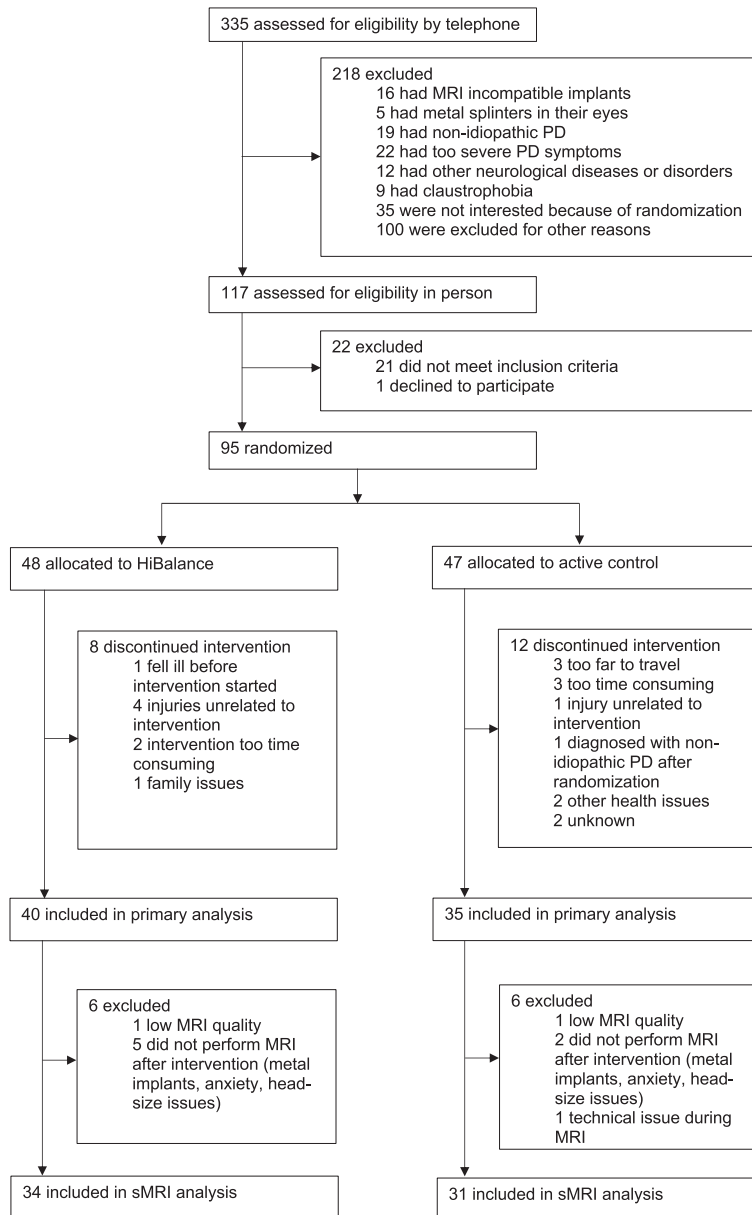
335 assessed for eligibility by telephone

218 excluded
16 had MRI incompatible implants
5 had metal splinters in their eyes
19 had non-idiopathic PD
22 had too severe PD symptoms
12 had other neurological diseases or disorders
9 had claustrophobia
35 were not interested because of randomization
100 were excluded for other reasons

117 assessed for eligibility in person

22 excluded
21 did not meet inclusion criteria
1 declined to participate

95 randomized

48 allocated to HiBalance

8 discontinued intervention
1 fell ill before intervention started
4 injuries unrelated to intervention
2 intervention too time consuming
1 family issues

40 included in primary analysis

6 excluded
1 low MRI quality
5 did not perform MRI after intervention (metal implants, anxiety, head-size issues)

34 included in sMRI analysis

47 allocated to active control

12 discontinued intervention
3 too far to travel
3 too time consuming
1 injury unrelated to intervention
1 diagnosed with non-idiopathic PD after randomization
2 other health issues
2 unknown

35 included in primary analysis

6 excluded
1 low MRI quality
2 did not perform MRI after intervention (metal implants, anxiety, head-size issues)
1 technical issue during MRI

31 included in sMRI analysis